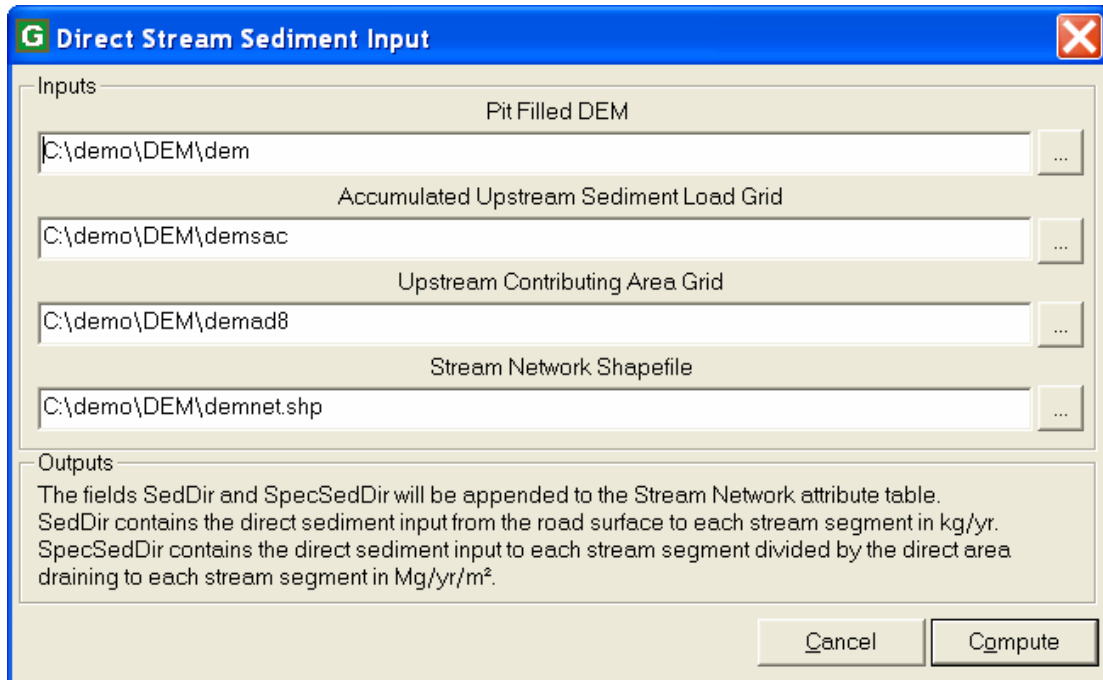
G Direct Stream Sediment Input

Inputs

Pit Filled DEM

C:\demo\DEM\dem

...

Accumulated Upstream Sediment Load Grid

C:\demo\DEM\demsac

...

Upstream Contributing Area Grid

C:\demo\DEM\demad8

...

Stream Network Shapefile

C:\demo\DEM\demnet.shp

...

Outputs

The fields SedDir and SpecSedDir will be appended to the Stream Network attribute table. SedDir contains the direct sediment input from the road surface to each stream segment in kg/yr. SpecSedDir contains the direct sediment input to each stream segment divided by the direct area draining to each stream segment in Mg/yr/m².

Cancel

Compute